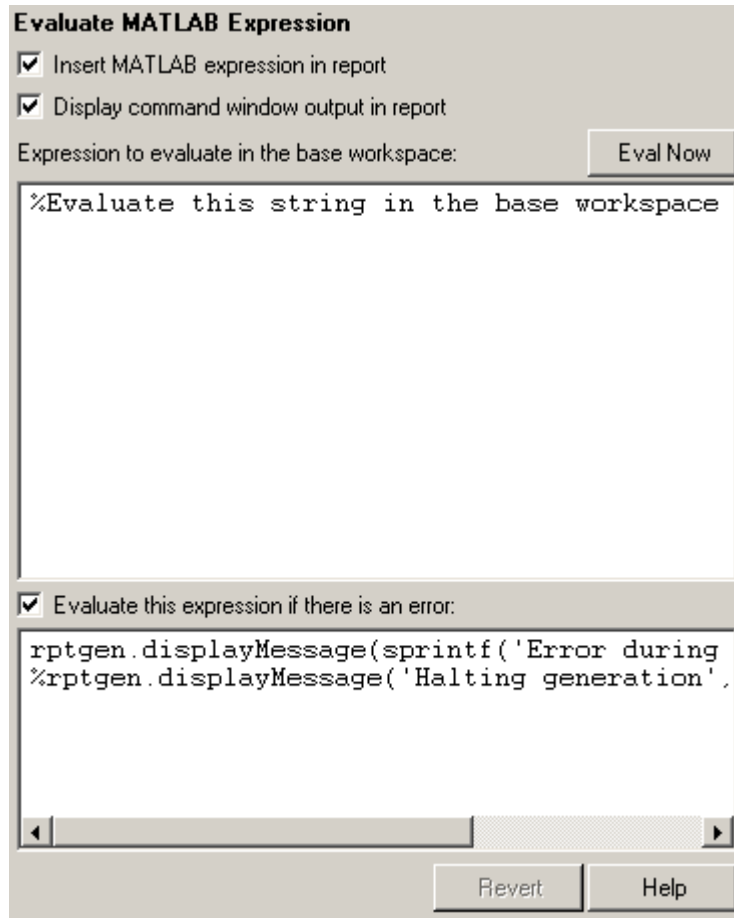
Evaluate MATLAB Expression

Insert MATLAB expression in report

Display command window output in report

Expression to evaluate in the base workspace:

Eval Now

%Evaluate this string in the base workspace

Evaluate this expression if there is an error:

rptgen.displayMessage(sprintf('Error during
%rptgen.displayMessage('Halting generation',

Revert

Help